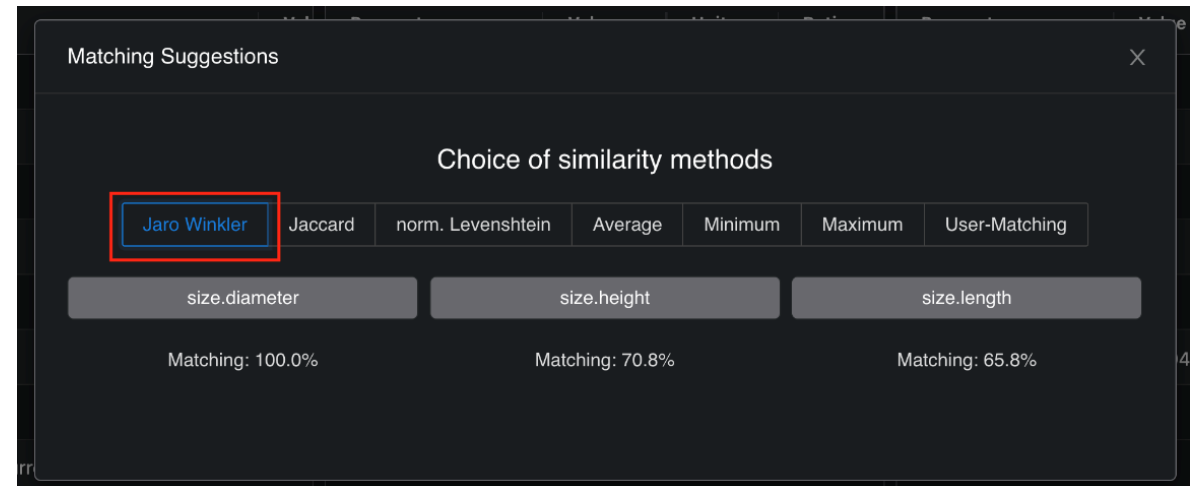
Matching Suggestions

×

Choice of similarity methods

Jaro Winkler | Jaccard | norm. Levenshtein | Average | Minimum | Maximum | User-Matching

size.diameter

size.height

size.length

Matching: 100.0%

Matching: 70.8%

Matching: 65.8%